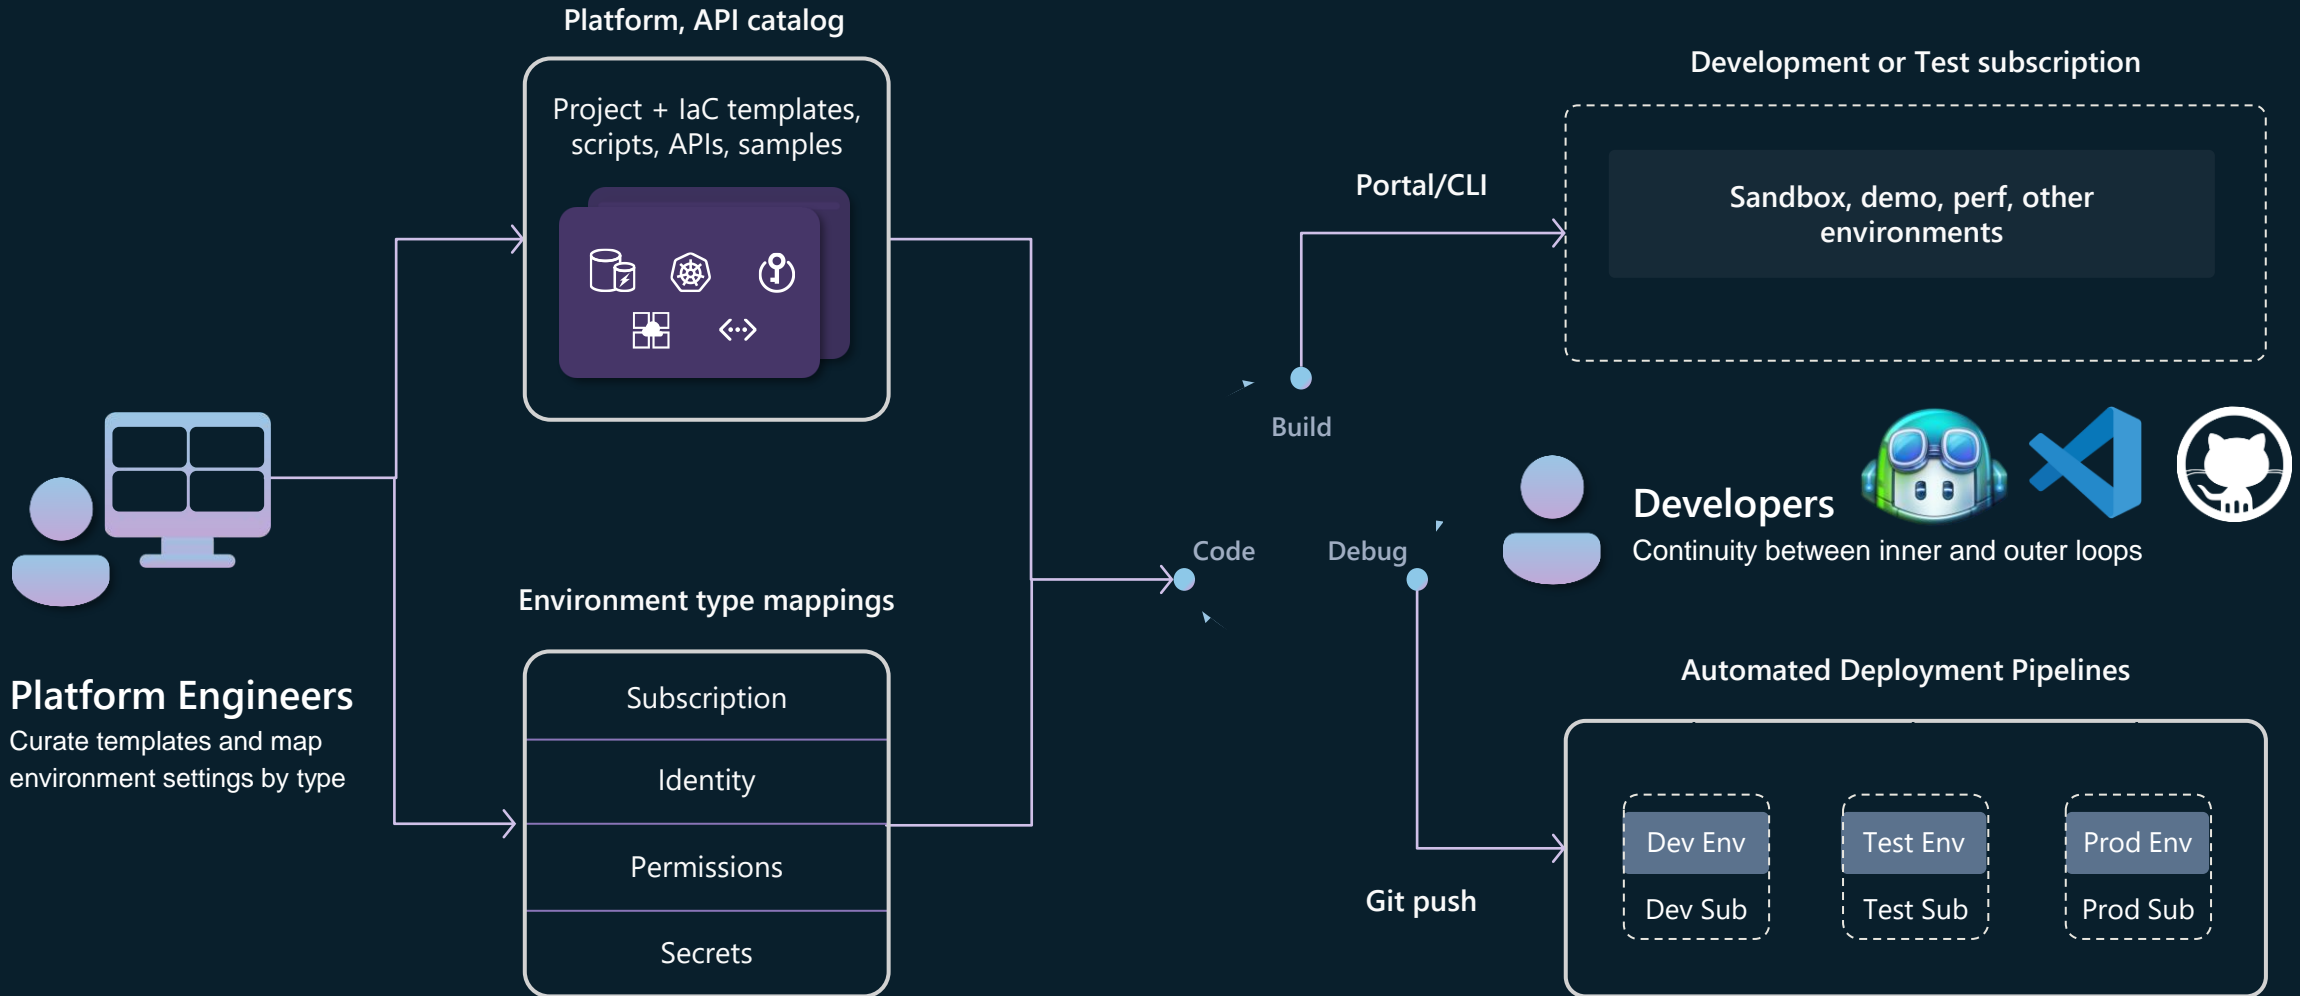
Platform, API catalog

Project + IaC templates, scripts, APIs, samples

Development or Test subscription

Portal/CLI

Sandbox, demo, perf, other environments

Build

Developers
Continuity between inner and outer loops

Code

Debug

Platform Engineers
Curate templates and map environment settings by type

Environment type mappings

Subscription

Identity

Permissions

Secrets

Automated Deployment Pipelines

Dev Env

Dev Sub

Test Env

Test Sub

Prod Env

Prod Sub

Git push